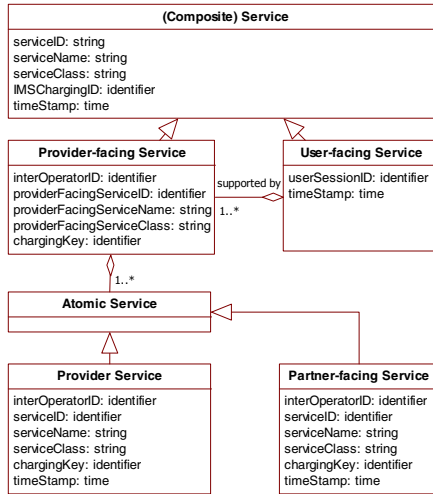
(Composite) Service

serviceID: string
serviceName: string
serviceClass: string
IMSChargingID: identifier
timeStamp: time

Provider-facing Service

interOperatorID: identifier
providerFacingServiceID: identifier
providerFacingServiceName: string
providerFacingServiceClass: string
chargingKey: identifier

supported by

1..*

User-facing Service

userSessionID: identifier
timeStamp: time

1..*

Atomic Service

Provider Service

interOperatorID: identifier
serviceID: identifier
serviceName: string
serviceClass: string
chargingKey: identifier
timeStamp: time

Partner-facing Service

interOperatorID: identifier
serviceID: identifier
serviceName: string
serviceClass: string
chargingKey: identifier
timeStamp: time